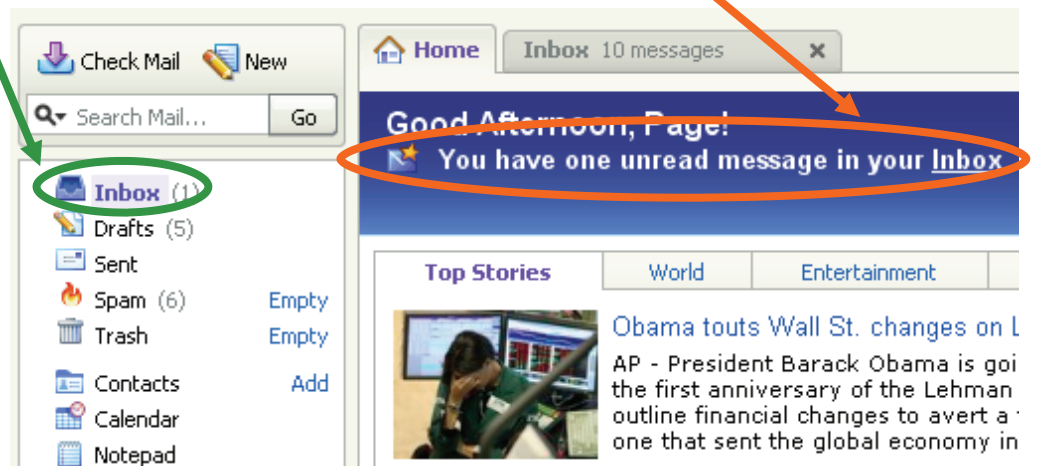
Check Mail New

Search Mail... Go

Inbox (1)
Drafts (5)
Sent
Spam (6) Empty
Trash Empty

Contacts Add
Calendar
Notepad

Home Inbox 10 messages ×

Good Afternoon, Page!
You have one unread message in your Inbox

Top Stories World Entertainment

Obama touts Wall St. changes on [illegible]
AP - President Barack Obama is goi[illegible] the first anniversary of the Lehman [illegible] outline financial changes to avert a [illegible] one that sent the global economy in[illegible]